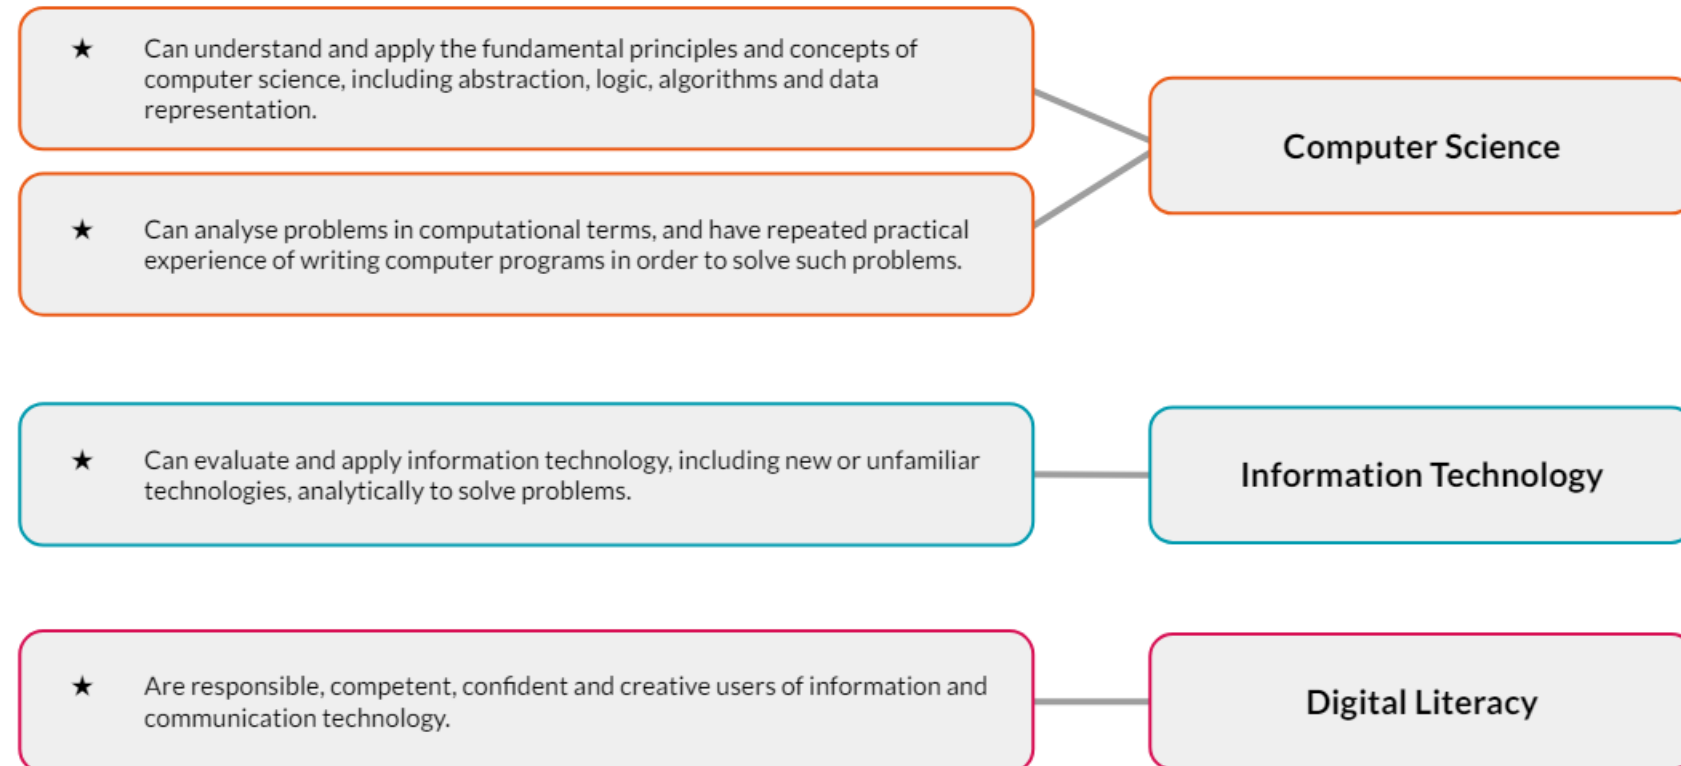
★ Can understand and apply the fundamental principles and concepts of computer science, including abstraction, logic, algorithms and data representation.

★ Can analyse problems in computational terms, and have repeated practical experience of writing computer programs in order to solve such problems.

Computer Science

★ Can evaluate and apply information technology, including new or unfamiliar technologies, analytically to solve problems.

Information Technology

★ Are responsible, competent, confident and creative users of information and communication technology.

Digital Literacy